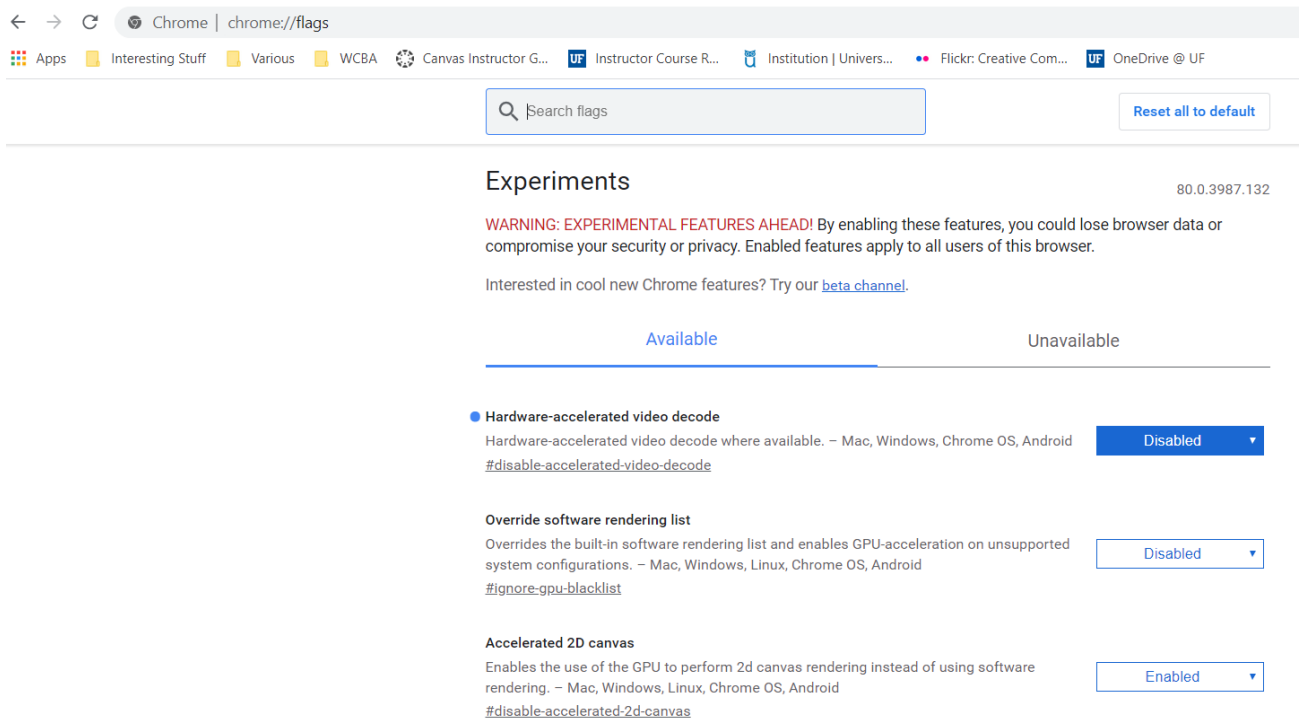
Chrome | chrome://flags

Apps Interesting Stuff Various WCBA Canvas Instructor G... UF Instructor Course R... Institution | Univers... Flickr: Creative Com... UF OneDrive @ UF

Search flags

Reset all to default

Experiments

80.0.3987.132

WARNING: EXPERIMENTAL FEATURES AHEAD! By enabling these features, you could lose browser data or compromise your security or privacy. Enabled features apply to all users of this browser.

Interested in cool new Chrome features? Try our beta channel.

Available

Unavailable

Hardware-accelerated video decode
Hardware-accelerated video decode where available. – Mac, Windows, Chrome OS, Android
#disable-accelerated-video-decode

Disabled

Override software rendering list
Overrides the built-in software rendering list and enables GPU-acceleration on unsupported system configurations. – Mac, Windows, Linux, Chrome OS, Android
#ignore-gpu-blacklist

Disabled

Accelerated 2D canvas
Enables the use of the GPU to perform 2d canvas rendering instead of using software rendering. – Mac, Windows, Linux, Chrome OS, Android
#disable-accelerated-2d-canvas

Enabled